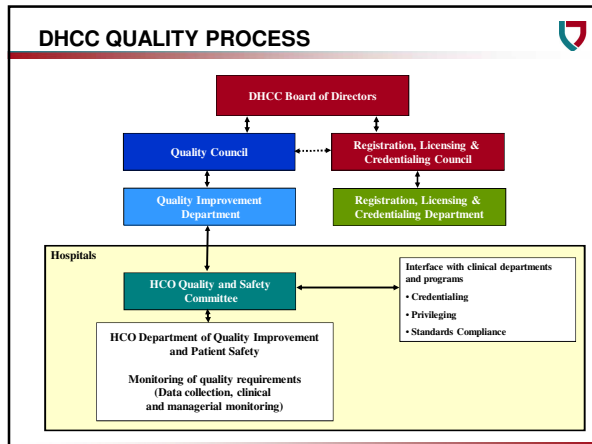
DHCC QUALITY PROCESS

DHCC Board of Directors

Quality Council

Registration, Licensing & Credentialing Council

Quality Improvement Department

Registration, Licensing & Credentialing Department

Hospitals

HCO Quality and Safety Committee

Interface with clinical departments and programs
• Credentialing
• Privileging
• Standards Compliance

HCO Department of Quality Improvement and Patient Safety

Monitoring of quality requirements (Data collection, clinical and managerial monitoring)